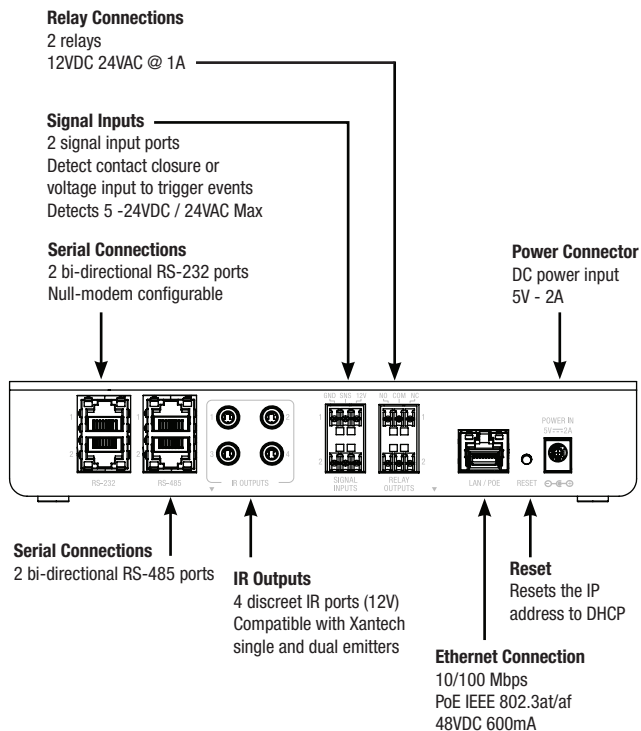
**Relay Connections**
2 relays
12VDC 24VAC @ 1A

**Signal Inputs**
2 signal input ports
Detect contact closure or voltage input to trigger events
Detects 5 -24VDC / 24VAC Max

**Serial Connections**
2 bi-directional RS-232 ports
Null-modem configurable

**Power Connector**
DC power input
5V - 2A

1
2
RS-232
RS-485
1
2
IR OUTPUTS
GND SNS 12V
1
2
SIGNAL INPUTS
NO COM NC
1
2
RELAY OUTPUTS
LAN / POE
RESET
POWER IN
5V⎓2A

**Serial Connections**
2 bi-directional RS-485 ports

**IR Outputs**
4 discreet IR ports (12V)
Compatible with Xantech single and dual emitters

**Reset**
Resets the IP address to DHCP

**Ethernet Connection**
10/100 Mbps
PoE IEEE 802.3at/af
48VDC 600mA